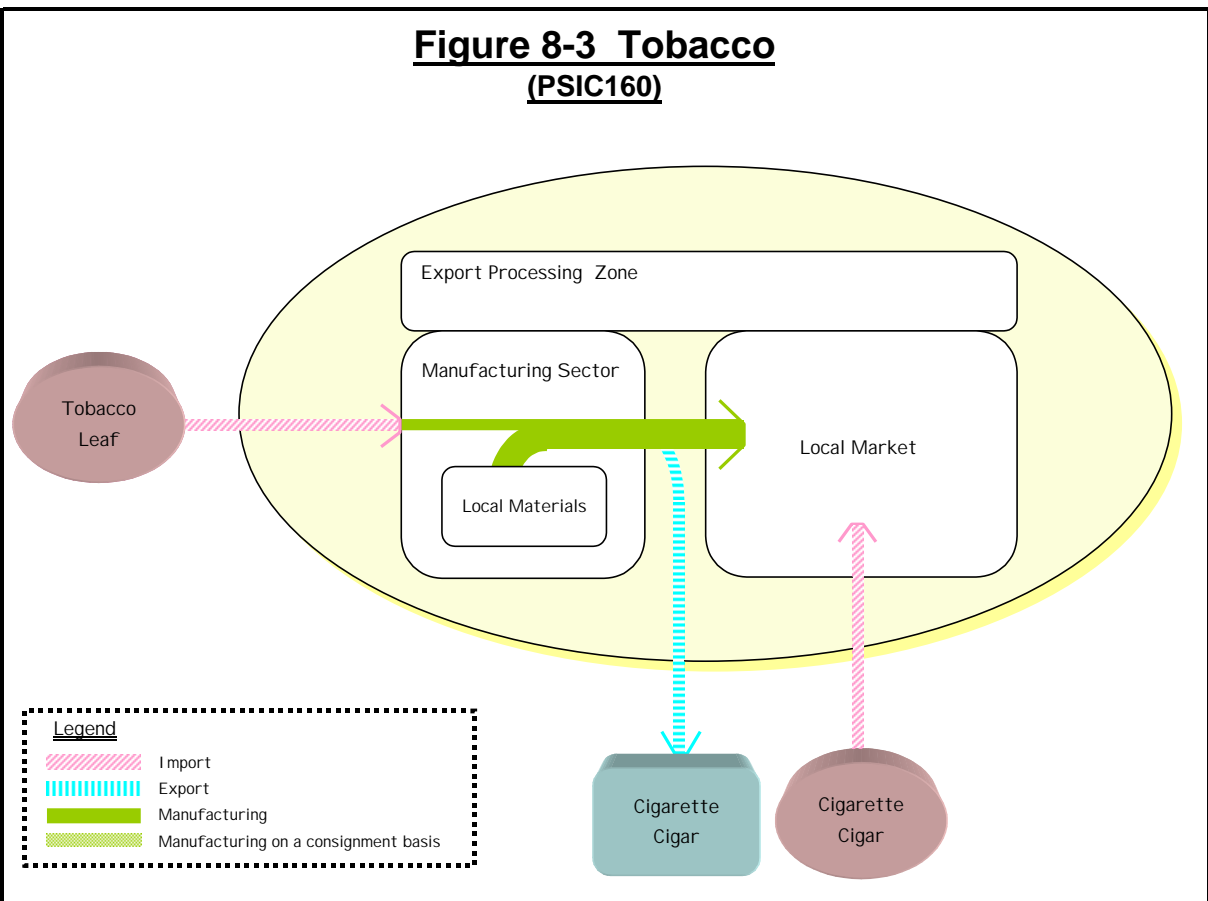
Figure 8-3 Tobacco
(PSIC160)

Export Processing Zone

Manufacturing Sector

Tobacco Leaf

Local Materials

Local Market

Legend
Import
Export
Manufacturing
Manufacturing on a consignment basis

Cigarette Cigar

Cigarette Cigar